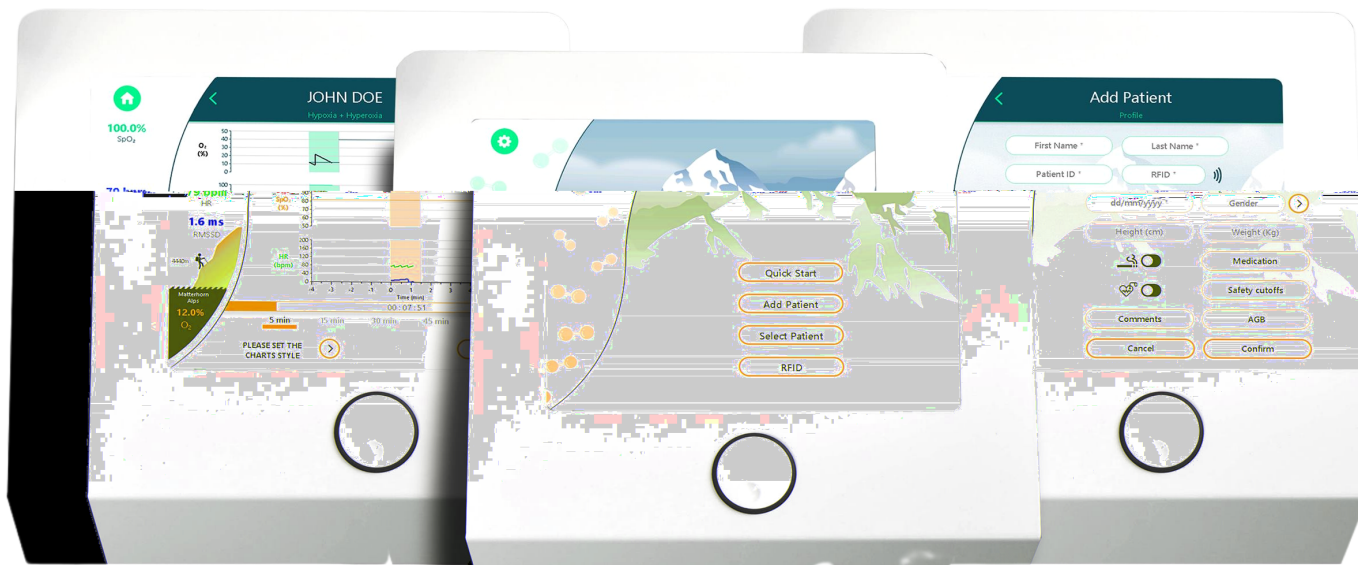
100.0%
SpO₂

JOHN DOE
Hypoxia + Hyperoxia

O₂ (%)
50
40
30
20
10
0
100

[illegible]
HR
1.6 ms
RMSSD
4440m
Matterhorn Alps
12.0%
O₂

SpO₂ (%)
HR (bpm)
-4 -3 -2 -1 0 1 2 3 4
Time (min)
00 : 07 : 51
5 min
15 min
30 min
45 min
PLEASE SET THE CHARTS STYLE

Quick Start
Add Patient
Select Patient
RFID

Add Patient
Profile
First Name *
Last Name *
Patient ID *
RFID *
dd/mm/yyyy
Gender
Height (cm)
Weight (Kg)
Medication
Safety cutoffs
Comments
AGB
Cancel
Confirm